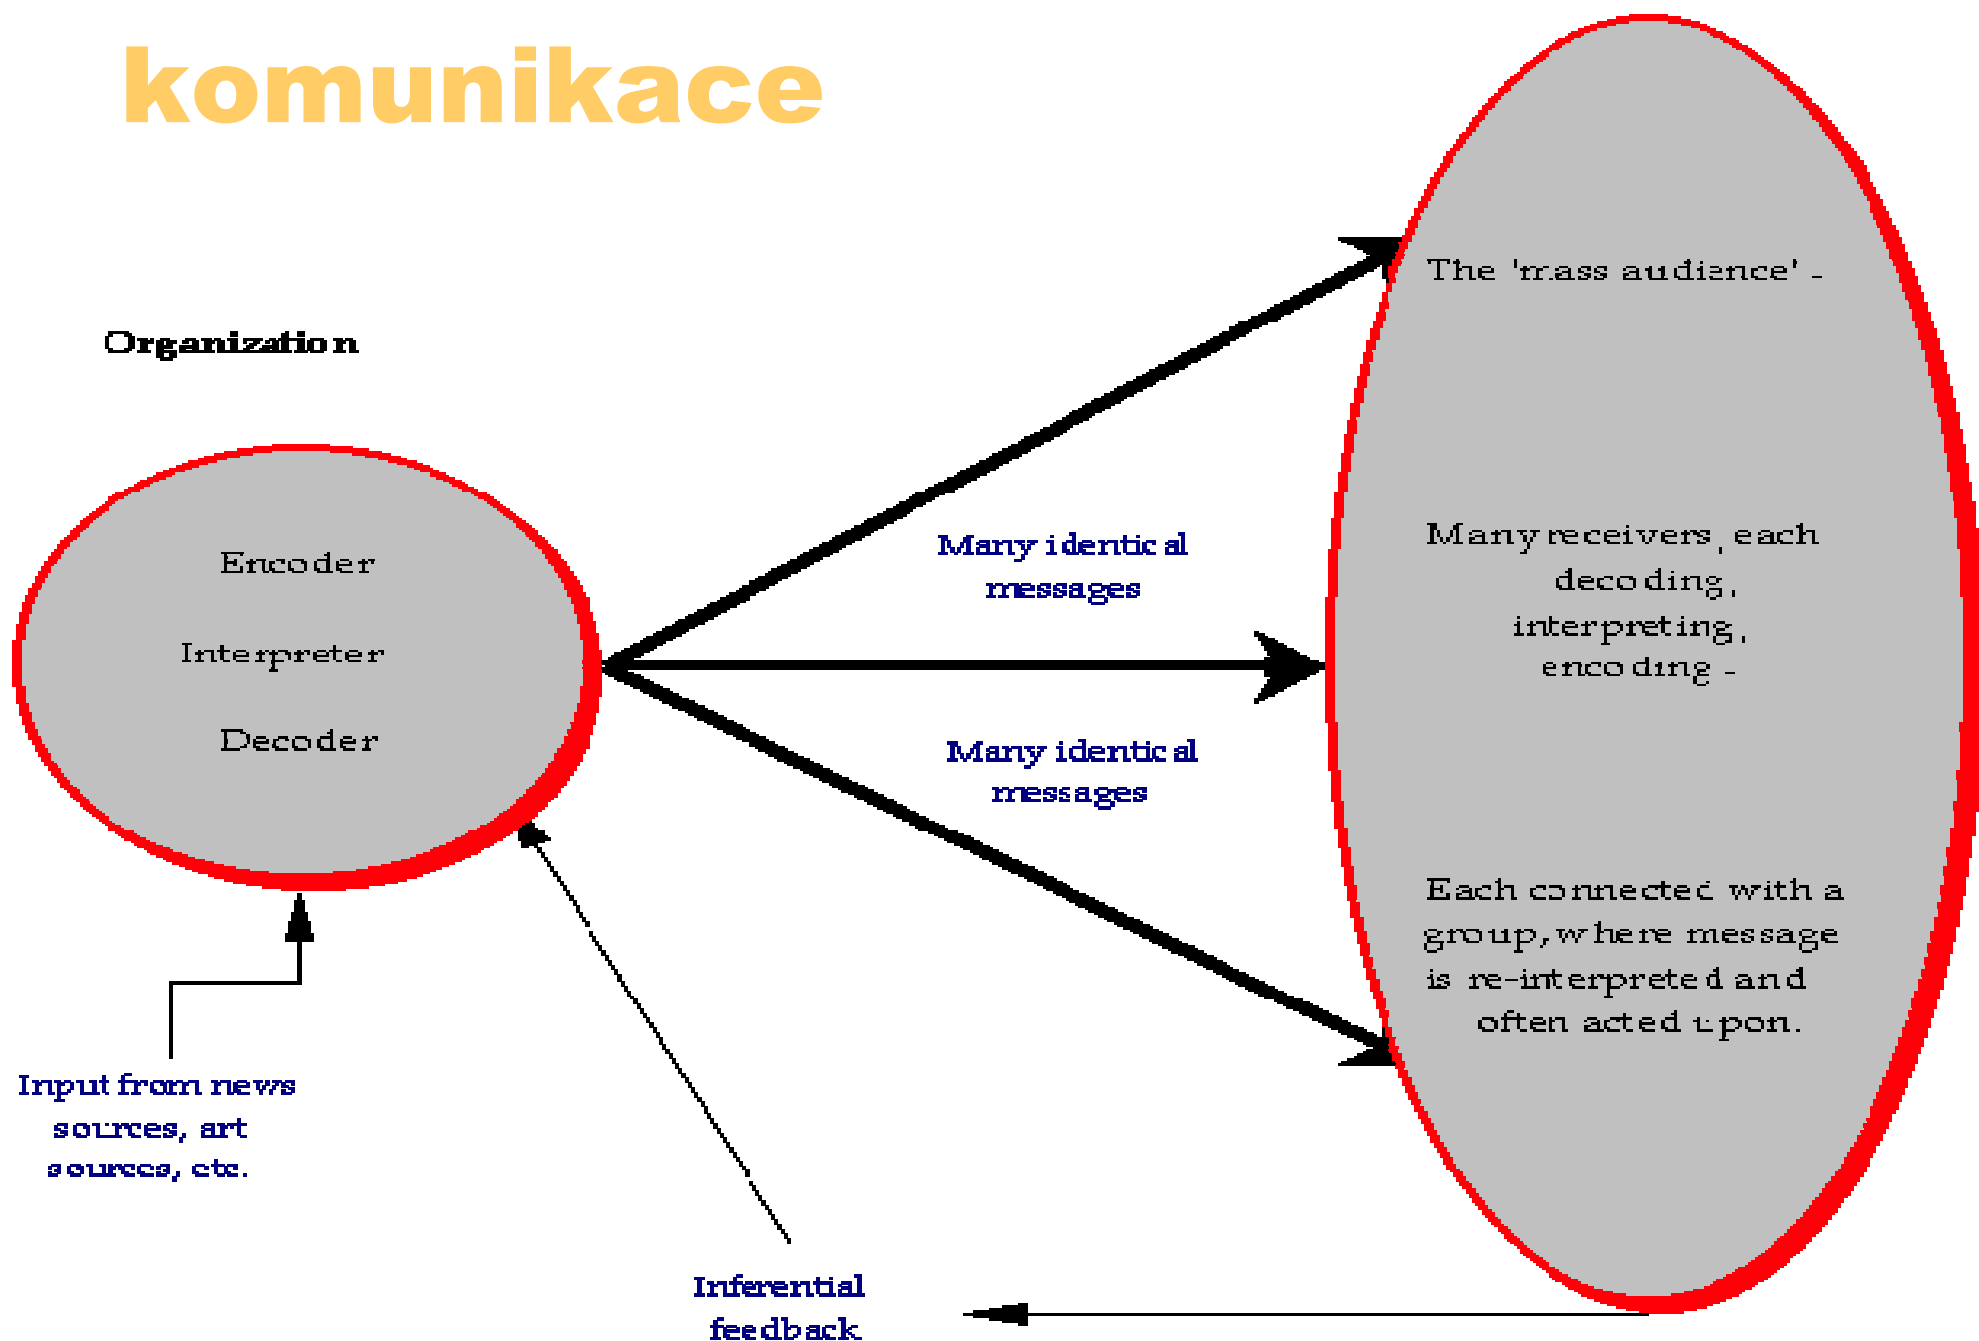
komunikace

Organization

Encoder

Interpreter

Decoder

Many identical messages

Many identical messages

The 'mass audience' -

Many receivers, each decoding, interpreting, encoding -

Each connected with a group, where message is re-interpreted and often acted upon.

Input from news sources, art sources, etc.

Inferential feedback